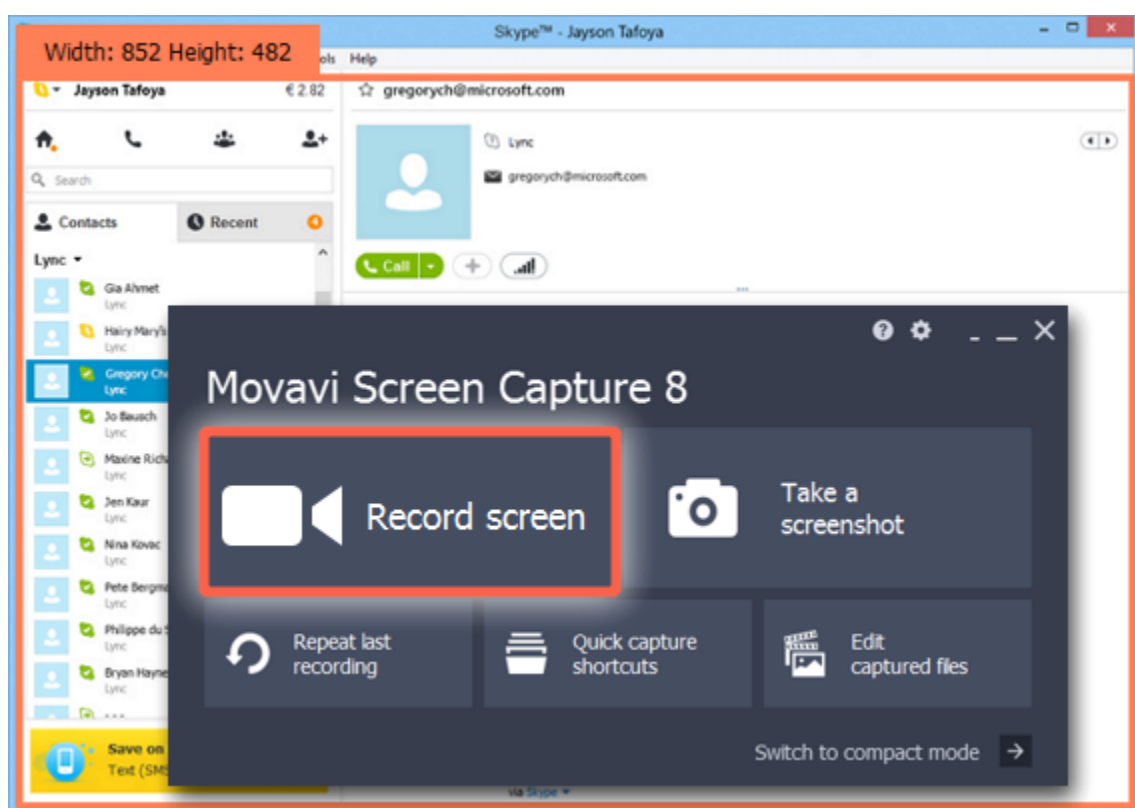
Width: 852 Height: 482

Skype™ - Jayson Tafoya

ols Help

Jayson Tafoya €2.82

gregorych@microsoft.com

Lync

gregorych@microsoft.com

Call

Search

Contacts

Recent

Lync

Gia Ahmet
Lync

Hairy Mary's
Lync

Gregory Ch
Lync

Jo Bausch
Lync

Maxine Rich
Lync

Jen Kaur
Lync

Nina Kovac
Lync

Pete Bergm
Lync

Philippe du
Lync

Bryan Hayne
Lync

Save on
Text (SMS

via Skype

Movavi Screen Capture 8

Record screen

Take a screenshot

Repeat last recording

Quick capture shortcuts

Edit captured files

Switch to compact mode